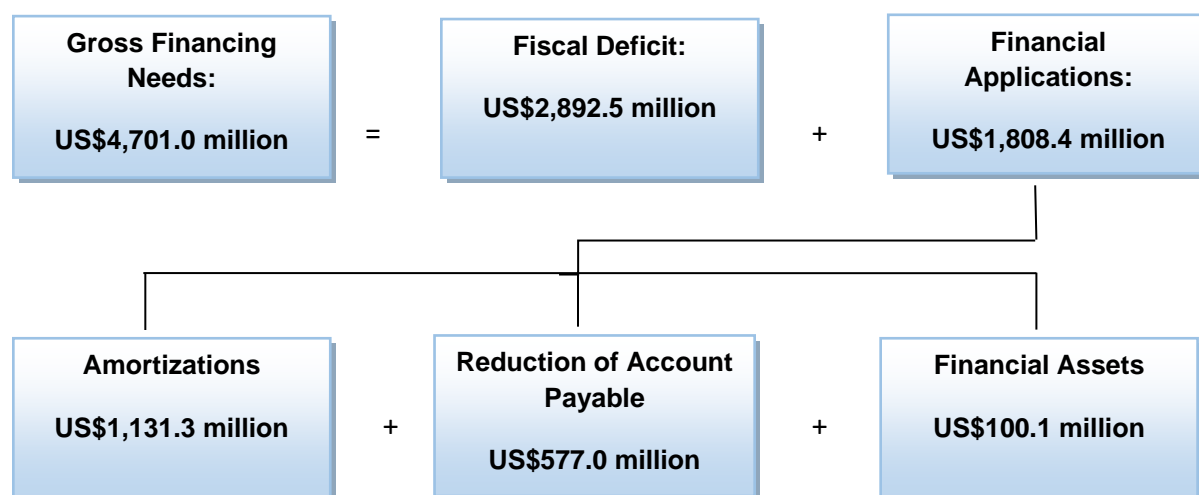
Gross Financing Needs:

US$4,701.0 million

=

Fiscal Deficit:

US$2,892.5 million

+

Financial Applications:

US$1,808.4 million

Amortizations

US$1,131.3 million

+

Reduction of Account Payable

US$577.0 million

+

Financial Assets

US$100.1 million